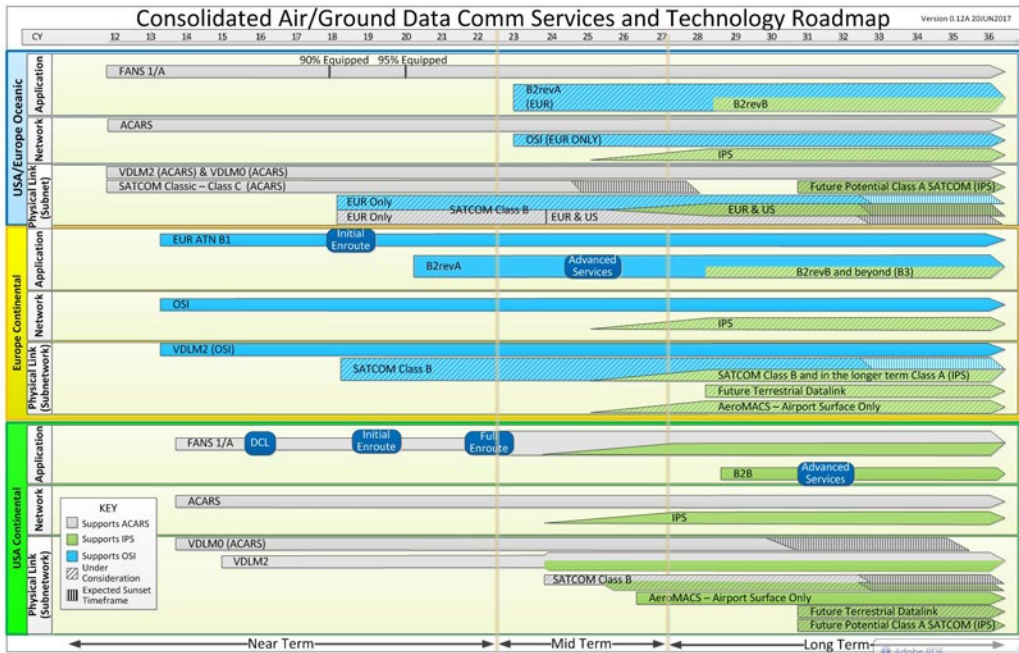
Consolidated Air/Ground Data Comm Services and Technology Roadmap

Version 0.12A 20JUN2017

| CY | 12 | 13 | 14 | 15 | 16 | 17 | 18 | 19 | 20 | 21 | 22 | 23 | 24 | 25 | 26 | 27 | 28 | 29 | 30 | 31 | 32 | 33 | 34 | 35 | 36 |
|---|---|---|---|---|---|---|---|---|---|---|---|---|---|---|---|---|---|---|---|---|---|---|---|---|---|

USA/Europe Oceanic

Application
FANS 1/A
90% Equipped
95% Equipped
B2revA (EUR)
B2revB

Network
ACARS
OSI (EUR ONLY)
IPS

Physical Link (Subnet)
VDLM2 (ACARS) & VDLM0 (ACARS)
SATCOM Classic – Class C (ACARS)
Future Potential Class A SATCOM (IPS)
EUR Only
EUR Only
SATCOM Class B
EUR & US
EUR & US

Europe Continental

Application
EUR ATN B1
Initial Enroute
B2revA
Advanced Services
B2revB and beyond (B3)

Network
OSI
IPS

Physical Link (Subnetwork)
VDLM2 (OSI)
SATCOM Class B
SATCOM Class B and in the longer term Class A (IPS)
Future Terrestrial Datalink
AeroMACS – Airport Surface Only

USA Continental

Application
FANS 1/A
DCL
Initial Enroute
Full Enroute
B2B
Advanced Services

Network
ACARS
IPS

Physical Link (Subnetwork)
VDLM0 (ACARS)
VDLM2
SATCOM Class B
AeroMACS – Airport Surface Only
Future Terrestrial Datalink
Future Potential Class A SATCOM (IPS)

KEY
Supports ACARS
Supports IPS
Supports OSI
Under Consideration
Expected Sunset Timeframe

Near Term
Mid Term
Long Term